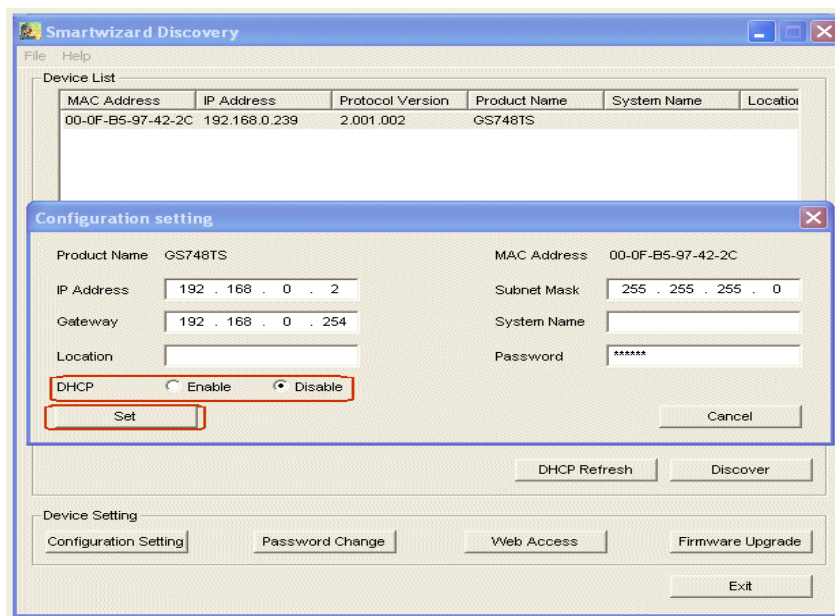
Smartwizard Discovery

File Help

Device List

| MAC Address | IP Address | Protocol Version | Product Name | System Name | Locatioı |
|---|---|---|---|---|---|
| 00-0F-B5-97-42-2C | 192.168.0.239 | 2.001.002 | GS748TS | | |

Configuration setting

Product Name GS748TS

MAC Address 00-0F-B5-97-42-2C

IP Address 192 . 168 . 0 . 2

Subnet Mask 255 . 255 . 255 . 0

Gateway 192 . 168 . 0 . 254

System Name

Location

Password ******

DHCP Enable Disable

Set

Cancel

DHCP Refresh

Discover

Device Setting

Configuration Setting

Password Change

Web Access

Firmware Upgrade

Exit